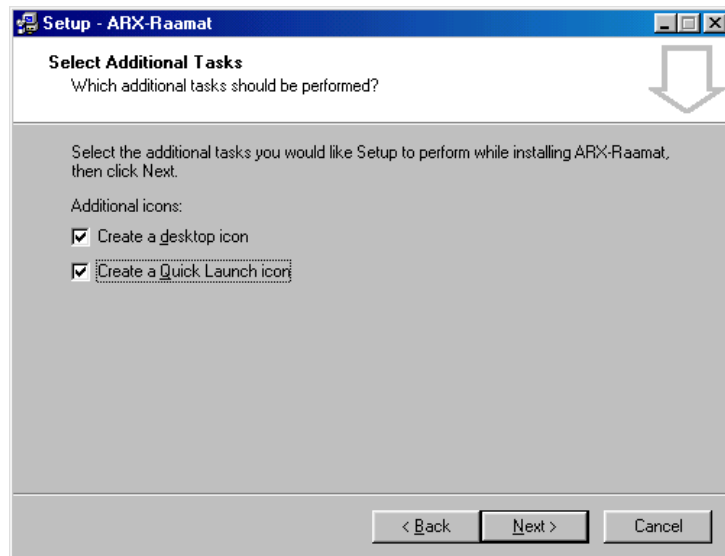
Setup - ARX-Raamat

Select Additional Tasks
Which additional tasks should be performed?

Select the additional tasks you would like Setup to perform while installing ARX-Raamat, then click Next.

Additional icons:

☑ Create a desktop icon

☑ Create a Quick Launch icon

< Back | Next > | Cancel